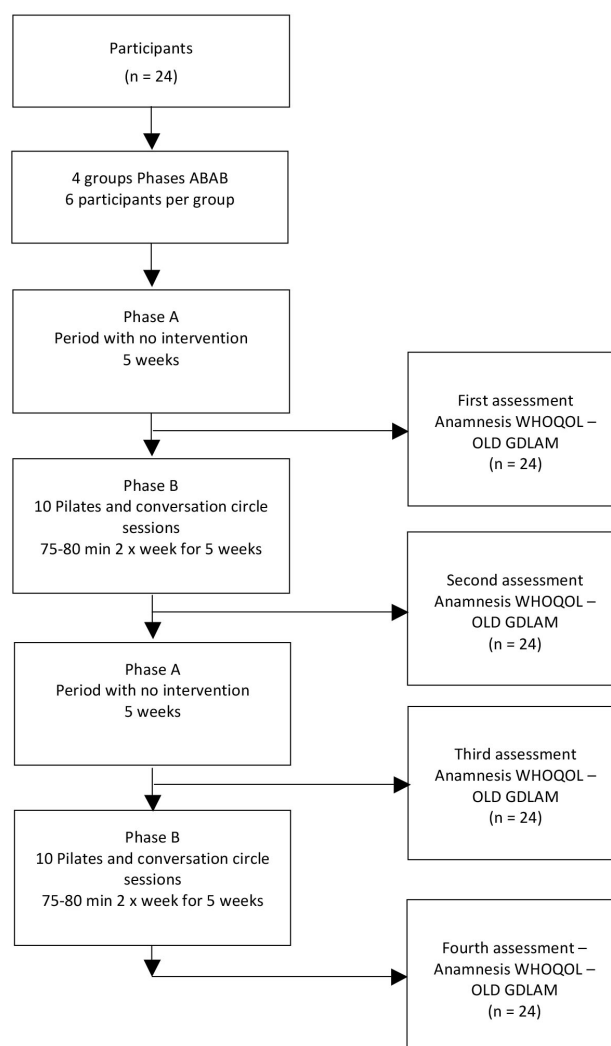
Participants
(n = 24)

4 groups Phases ABAB
6 participants per group

Phase A
Period with no intervention
5 weeks

First assessment
Anamnesis WHOQOL – OLD GDLAM
(n = 24)

Phase B
10 Pilates and conversation circle sessions
75-80 min 2 x week for 5 weeks

Second assessment
Anamnesis WHOQOL – OLD GDLAM
(n = 24)

Phase A
Period with no intervention
5 weeks

Third assessment
Anamnesis WHOQOL – OLD GDLAM
(n = 24)

Phase B
10 Pilates and conversation circle sessions
75-80 min 2 x week for 5 weeks

Fourth assessment –
Anamnesis WHOQOL – OLD GDLAM
(n = 24)